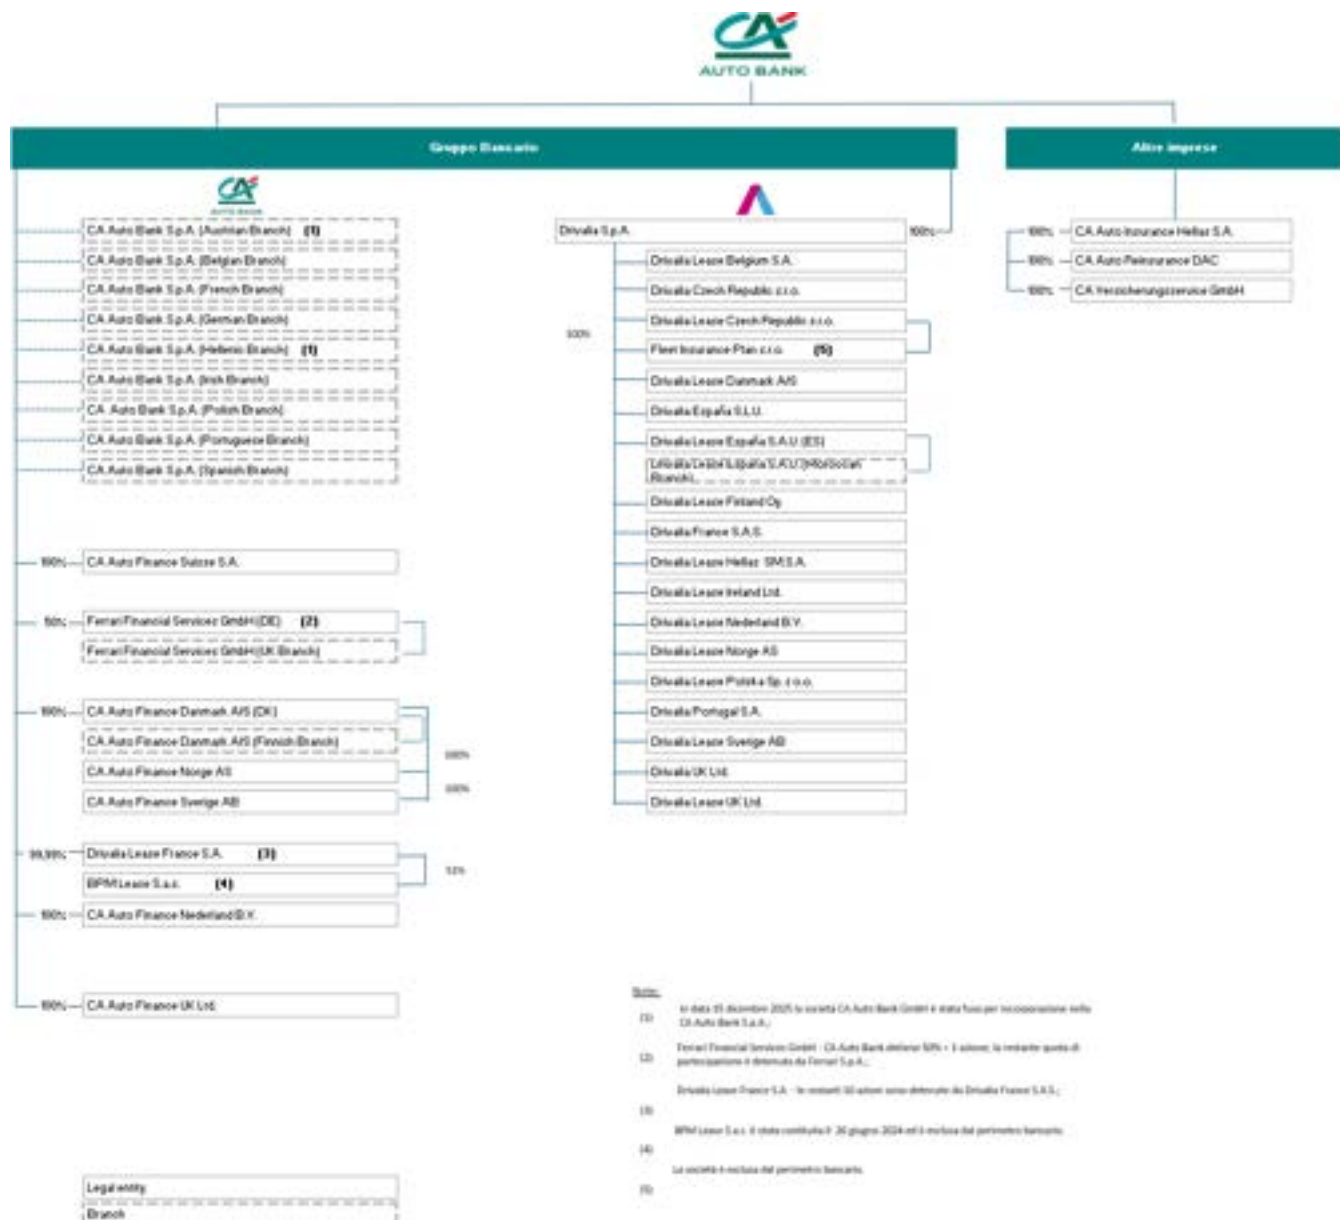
AUTO BANK

Gruppo Bancario

Altre imprese

AUTO BANK

CA Auto Bank S.p.A. (Austrian Branch) (1)
CA Auto Bank S.p.A. (Belgian Branch)
CA Auto Bank S.p.A. (French Branch)
CA Auto Bank S.p.A. (German Branch)
CA Auto Bank S.p.A. (Hellenic Branch) (1)
CA Auto Bank S.p.A. (Irish Branch)
CA Auto Bank S.p.A. (Polish Branch)
CA Auto Bank S.p.A. (Portuguese Branch)
CA Auto Bank S.p.A. (Spanish Branch)

100% CA Auto Finance Suisse S.A.

50% Ferrari Financial Services GmbH (DE) (2)
Ferrari Financial Services GmbH (UK Branch)

100% CA Auto Finance Danmark A/S (DK)
CA Auto Finance Danmark A/S (Finnish Branch)
CA Auto Finance Norge AS
CA Auto Finance Sverige AB
100%
100%

99,99% Drivalia Lease France S.A. (3)
BPM Lease S.a.s. (4)
51%
100% CA Auto Finance Nederland B.V.

100% CA Auto Finance UK Ltd.

Drivalia S.p.A. 100%
Drivalia Lease Belgium S.A.
Drivalia Czech Republic s.r.o.
100%
Drivalia Lease Czech Republic s.r.o.
Fleet Insurance Plan s.r.o. (5)
Drivalia Lease Danmark A/S
Drivalia España S.L.U.
Drivalia Lease España S.A.U. (ES)
Drivalia Lease España S.A.U. (Moroccan Branch)
Drivalia Lease Finland Oy
Drivalia France S.A.S.
Drivalia Lease Hellas SM S.A.
Drivalia Lease Ireland Ltd.
Drivalia Lease Nederland B.V.
Drivalia Lease Norge AS
Drivalia Lease Polska Sp. z o.o.
Drivalia Portugal S.A.
Drivalia Lease Sverige AB
Drivalia UK Ltd.
Drivalia Lease UK Ltd.

100% CA Auto Insurance Hellas S.A.
100% CA Auto Reinsurance DAC
100% CA Versicherungsservice GmbH

Note:
(1) In data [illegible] dicembre 2025 la società CA Auto Bank GmbH è stata fusa per incorporazione nella CA Auto Bank S.p.A.;
(2) Ferrari Financial Services GmbH - CA Auto Bank detiene 50% + 1 azione; la restante quota di partecipazione è detenuta da Ferrari S.p.A.;
(3) Drivalia Lease France S.A. - le restanti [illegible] azioni sono detenute da Drivalia France S.A.S.;
(4) BPM Lease S.a.s. è stata costituita il 26 giugno 2024 ed è inclusa nel perimetro bancario.
(5) La società è esclusa dal perimetro bancario.

Legal entity
Branch